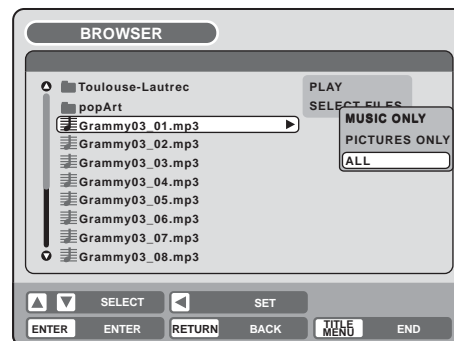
BROWSER

Toulouse-Lautrec
popArt
Grammy03_01.mp3
Grammy03_02.mp3
Grammy03_03.mp3
Grammy03_04.mp3
Grammy03_05.mp3
Grammy03_06.mp3
Grammy03_07.mp3
Grammy03_08.mp3

PLAY
SELECT FILES

MUSIC ONLY
PICTURES ONLY
ALL

SELECT
SET
ENTER ENTER
RETURN BACK
TITLE MENU END